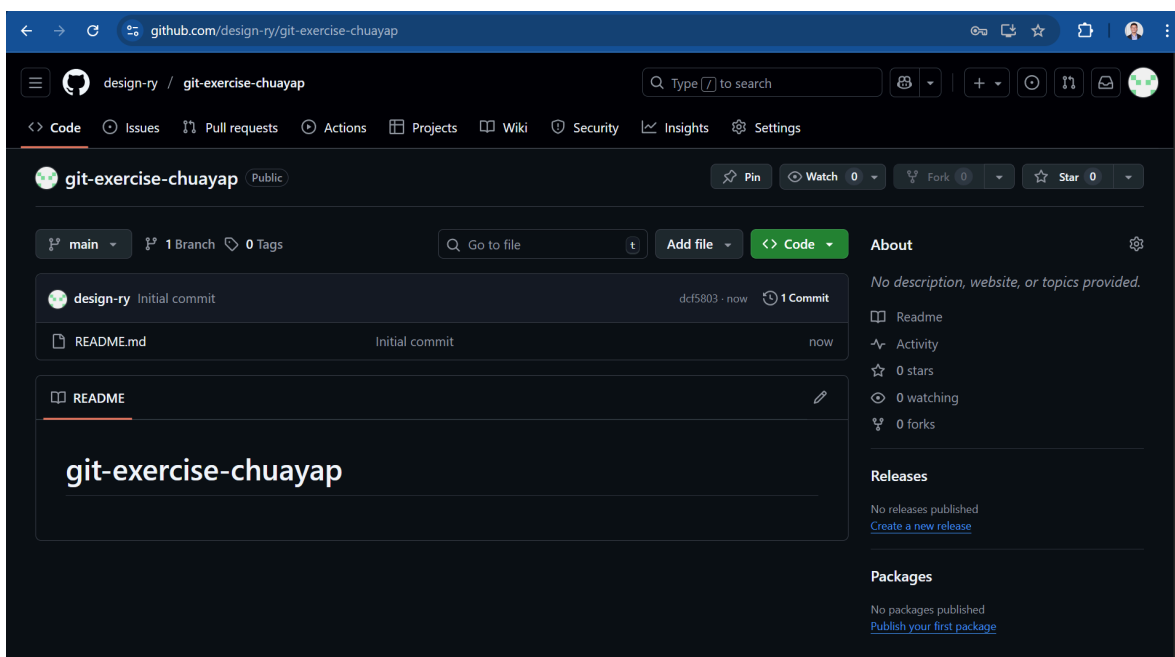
github.com/design-ry/git-exercise-chuayap

design-ry / git-exercise-chuayap

Type / to search

Code Issues Pull requests Actions Projects Wiki Security Insights Settings

git-exercise-chuayap Public

Pin Watch 0 Fork 0 Star 0

main 1 Branch 0 Tags

Go to file t Add file Code

design-ry Initial commit dcf5803 · now 1 Commit

README.md Initial commit now

README

git-exercise-chuayap

About

No description, website, or topics provided.

Readme
Activity
0 stars
0 watching
0 forks

Releases

No releases published
Create a new release

Packages

No packages published
Publish your first package